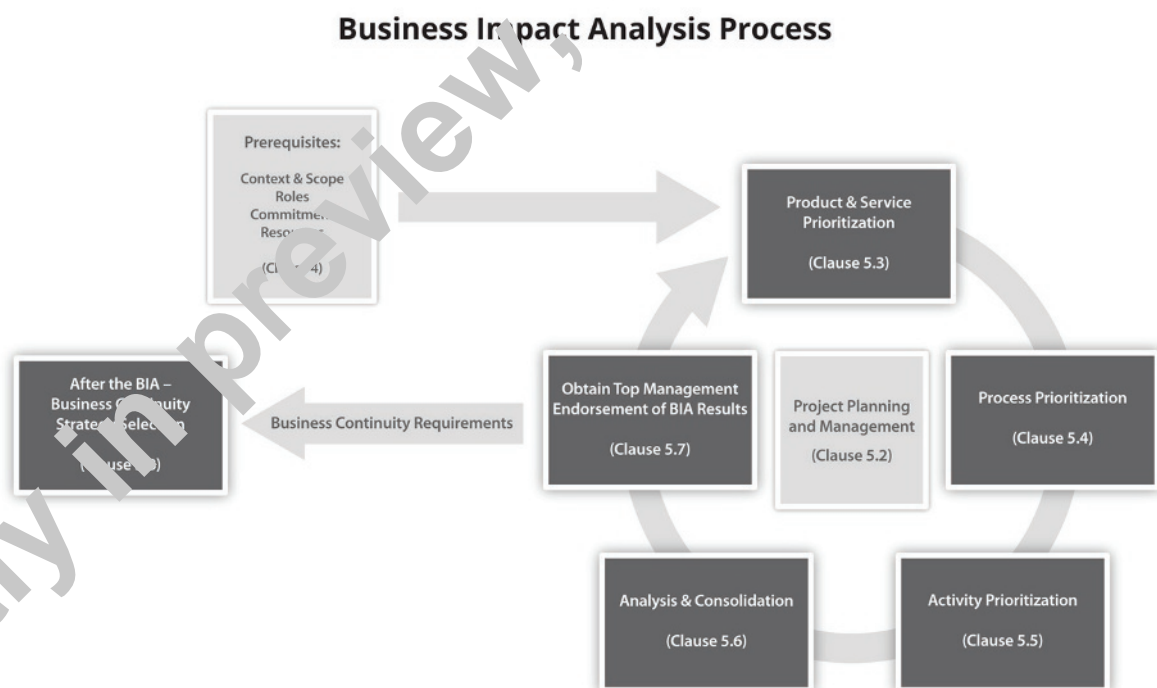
Business Impact Analysis Process

Prerequisites:

Context & Scope
Roles
Commitment
Resources

(Clause 4)

Product & Service Prioritization

(Clause 5.3)

After the BIA – Business Continuity Strategy Selection

(Clause 6)

Business Continuity Requirements

Obtain Top Management Endorsement of BIA Results

(Clause 5.7)

Project Planning and Management

(Clause 5.2)

Process Prioritization

(Clause 5.4)

Analysis & Consolidation

(Clause 5.6)

Activity Prioritization

(Clause 5.5)

only in preview,